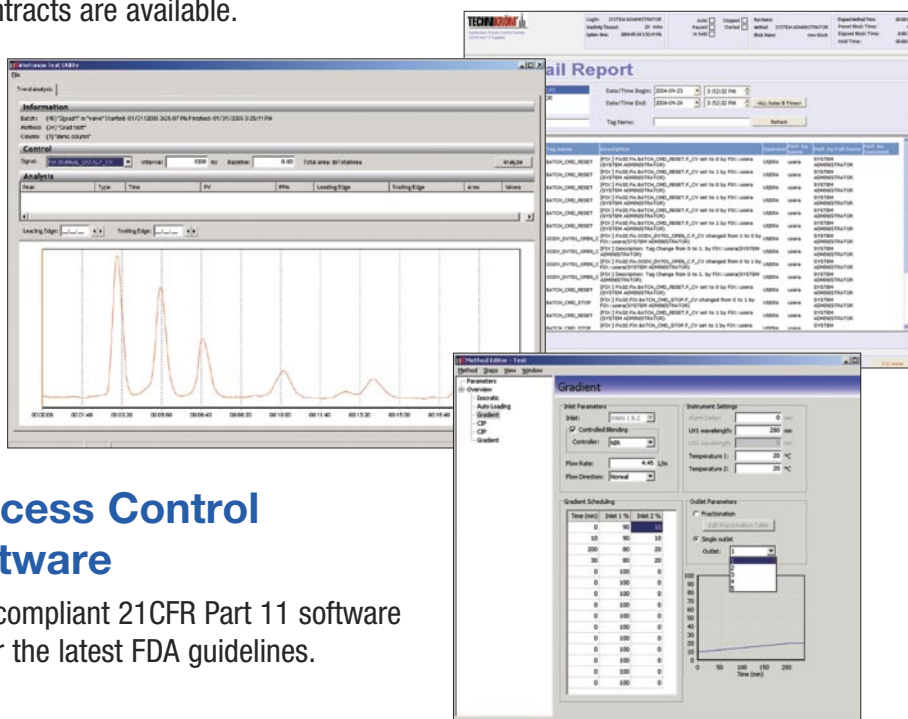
ntracts are available.

cess Control
tware

compliant 21CFR Part 11 software
r the latest FDA guidelines.

TECHNIKROM

ail Report

Date/Time Begin: 2004-09-23
Date/Time End: 2004-09-24
Tag Name:
Refresh

Trend analysis
Information
Control
Signal:
Interval: 1000 ms
Baseline: 0.00
Analyze
Analysis
Peak
Type
Time
PV
Leading Edge
Trailing Edge
Leading Edge:
Trailing Edge:

00:00:00
00:01:40
00:03:20
00:05:00
00:06:40
00:08:20
00:10:00
00:11:40
00:13:20
00:15:00

Method Editor - Test
Method Steps View Window
Parameters
Overview
Isocratic
Auto Loading
Gradient
CIP
CIP
Gradient

Gradient
Inlet Parameters
Inlet:
Controlled Blending
Controller:
Flow Rate: 4.45 L/m
Flow Direction: Normal
Instrument Settings
UV1 wavelength: 280 nm
Temperature 1: 20 °C
Temperature 2: 20 °C
Gradient Scheduling
Outlet Parameters
Fractionation
Edit Fractionation Table
Single outlet
Outlet: 1

| Time (min) | Inlet 1 % | Inlet 2 % |
|---|---|---|
| 0 | 90 | 10 |
| 10 | 90 | 10 |
| 200 | 80 | 20 |
| 30 | 80 | 20 |
| 0 | 100 | 0 |
| 0 | 100 | 0 |
| 0 | 100 | 0 |
| 0 | 100 | 0 |
| 0 | 100 | 0 |
| 0 | 100 | 0 |
| 0 | 100 | 0 |
| 0 | 100 | 0 |

100
90
80
70
60
50
40
30
20
10
0
0 50 100 150 200
Time (min)